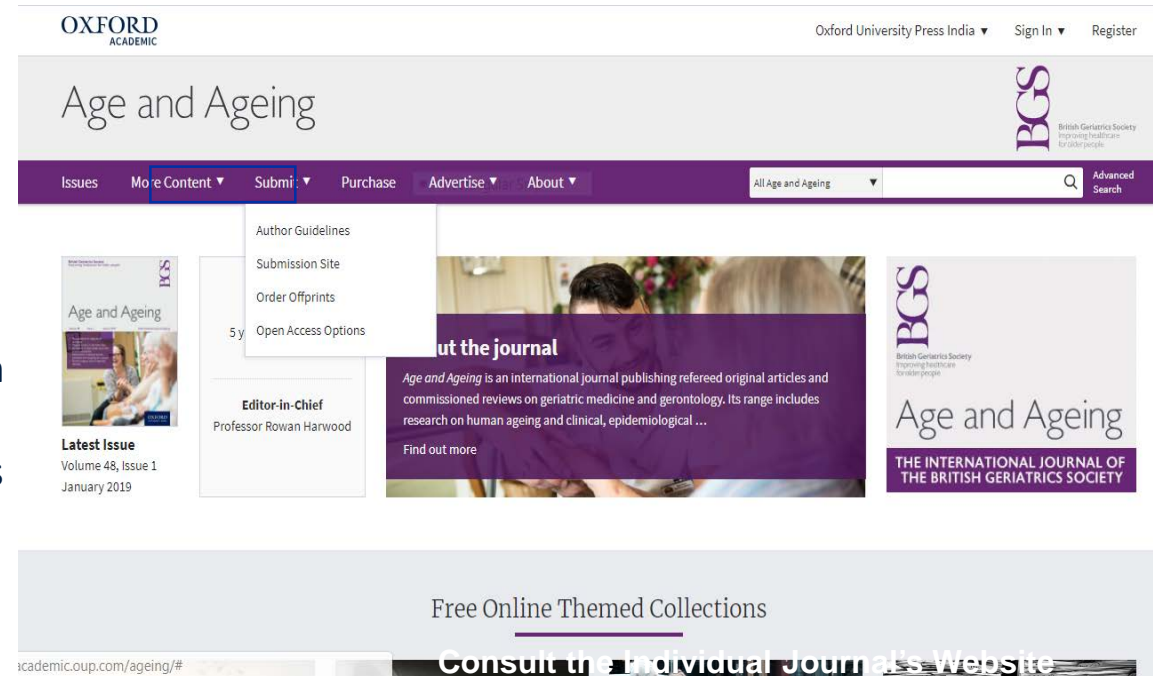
OXFORD
ACADEMIC

Oxford University Press India ▼ Sign In ▼ Register

Age and Ageing

BGS British Geriatrics Society Improving healthcare for older people

Issues More Content ▼ Submit ▼ Purchase Advertise ▼ About ▼

All Age and Ageing ▼ Advanced Search

Author Guidelines
Submission Site
Order Offprints
Open Access Options

Age and Ageing

Latest Issue
Volume 48, Issue 1
January 2019

5 y

Editor-in-Chief
Professor Rowan Harwood

ut the journal

*Age and Ageing* is an international journal publishing refereed original articles and commissioned reviews on geriatric medicine and gerontology. Its range includes research on human ageing and clinical, epidemiological ...

Find out more

BGS
British Geriatrics Society
Improving healthcare for older people
Age and Ageing
THE INTERNATIONAL JOURNAL OF THE BRITISH GERIATRICS SOCIETY

Free Online Themed Collections

academic.oup.com/ageing/#

Consult the Individual Journal's Website